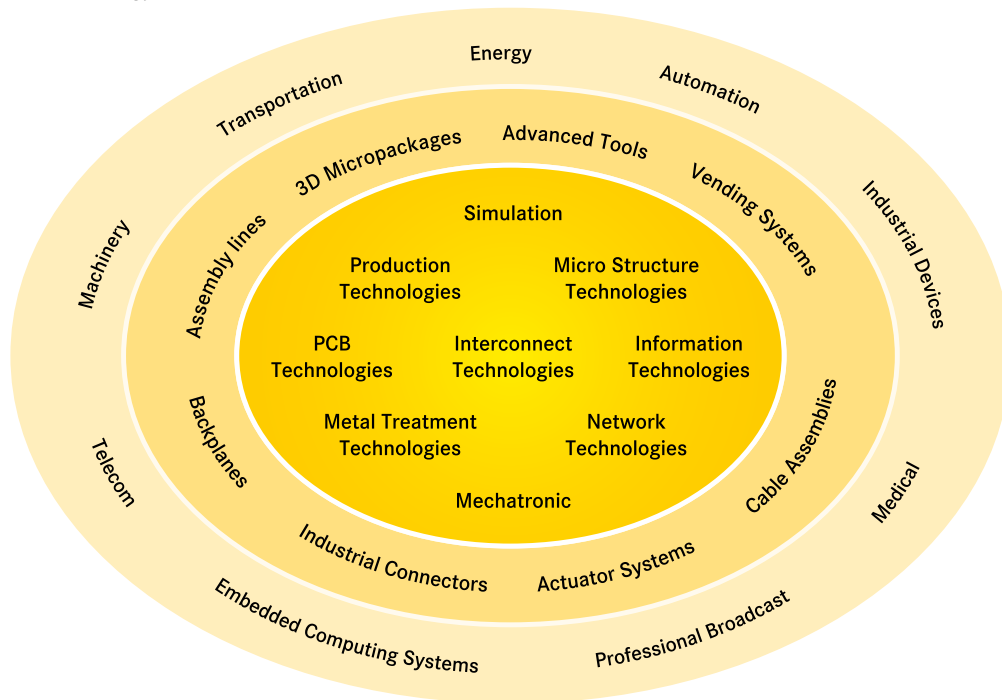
Energy

Transportation

Automation

Industrial Devices

Medical

Professional Broadcast

Embedded Computing Systems

Telecom

Machinery

Advanced Tools

3D Micropackages

Vending Systems

Cable Assemblies

Actuator Systems

Industrial Connectors

Backplanes

Assembly lines

Simulation

Production Technologies

Micro Structure Technologies

PCB Technologies

Interconnect Technologies

Information Technologies

Metal Treatment Technologies

Network Technologies

Mechatronic